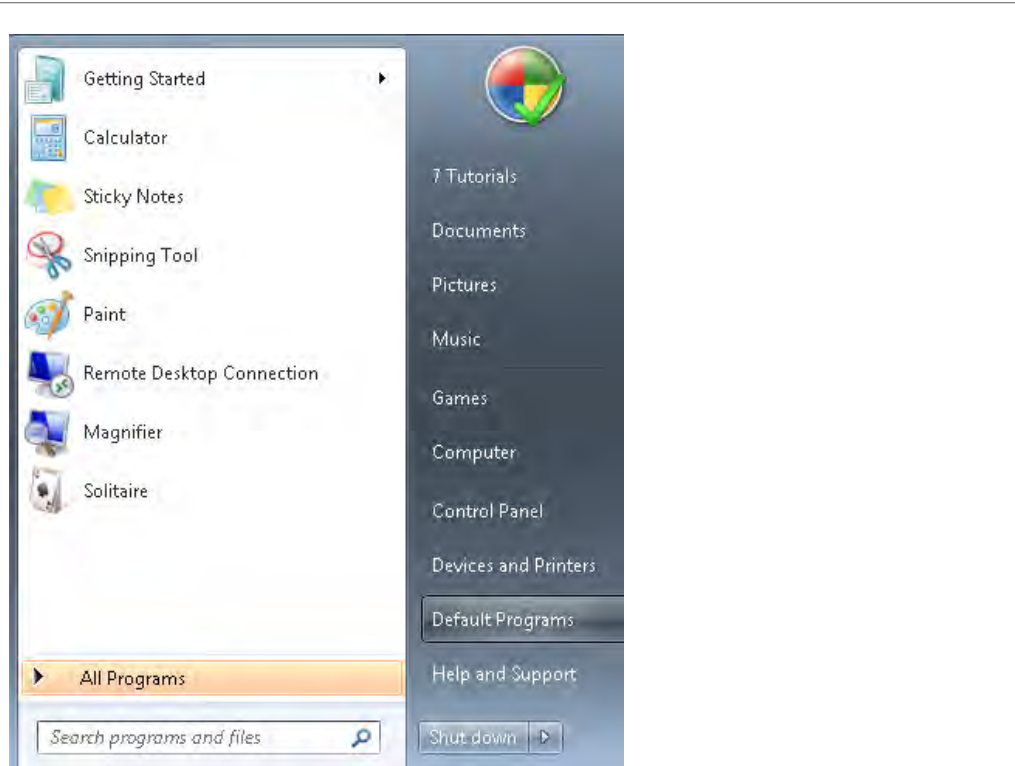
Getting Started
Calculator
Sticky Notes
Snipping Tool
Paint
Remote Desktop Connection
Magnifier
Solitaire
All Programs
Search programs and files

7 Tutorials
Documents
Pictures
Music
Games
Computer
Control Panel
Devices and Printers
Default Programs
Help and Support
Shut down